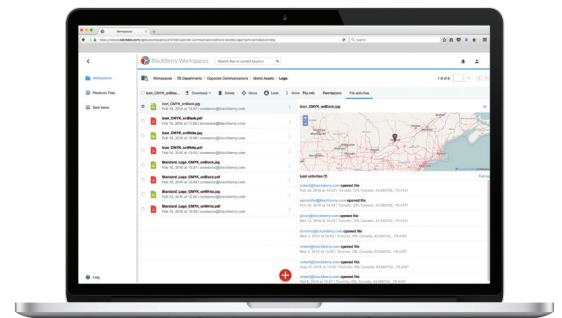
BlackBerry Workspaces

Search files in current location

Workspaces

Recent Files

Sent Items

Help

Workspaces | Departments | Corporate Communications | Brand Assets | Logo

1-8 of 8

Icon_CMYK_onBlack.jpg

Download

Delete

Move

Lock

More

File info

Permissions

File activities

Icon_CMYK_onBlack.jpg

Icon_CMYK_onWhite.jpg

Icon_CMYK_onWhite.pdf

Standard_Logo_CMYK_onBlack.jpg

Standard_Logo_CMYK_onBlack.pdf

Standard_Logo_CMYK_onWhite.jpg

Standard_Logo_CMYK_onWhite.pdf

Last activities

opened file

opened file

opened file

opened file

opened file

opened file

opened file